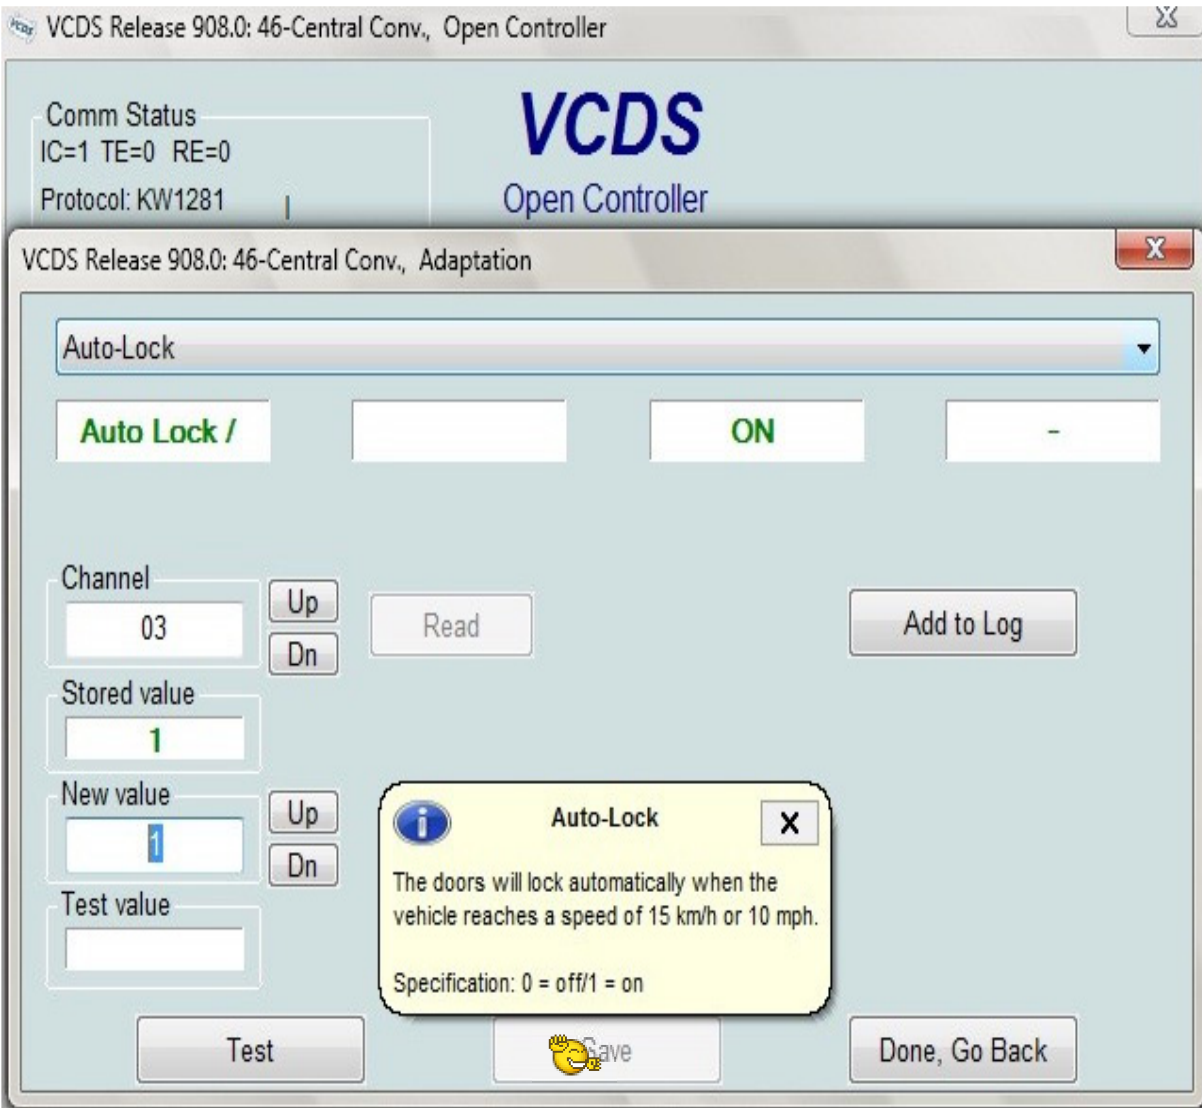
VCDS Release 908.0: 46-Central Conv., Open Controller

Comm Status
IC=1 TE=0 RE=0
Protocol: KW1281

VCDS
Open Controller

VCDS Release 908.0: 46-Central Conv., Adaptation

Auto-Lock

Auto Lock /

ON

-

Channel
03
Up
Dn
Read
Add to Log

Stored value
1

New value
1
Up
Dn

Test value

Auto-Lock
X
The doors will lock automatically when the vehicle reaches a speed of 15 km/h or 10 mph.

Specification: 0 = off/1 = on

Test
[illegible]ave
Done, Go Back